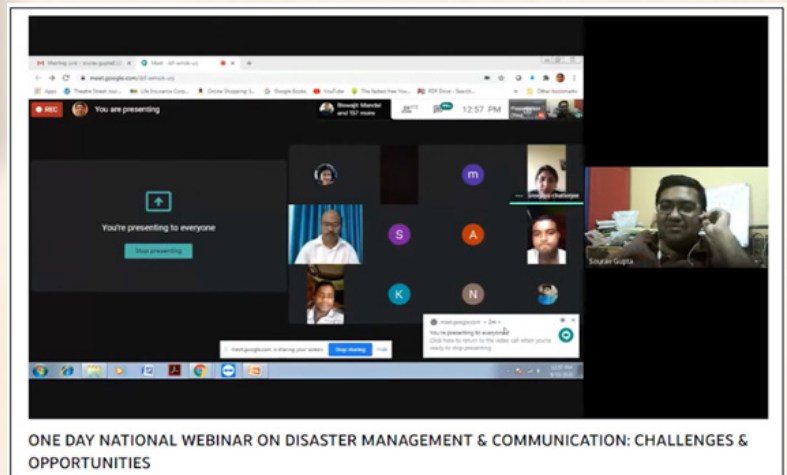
Meet - bif-wmdv-ucj

meet.google.com/bif-wmdv-ucj

Apps Theatre Street Jour... Life Insurance Corp... Online Shopping S... Google Books YouTube The fastest free You... PDF Drive - Search... Other bookmarks

REC You are presenting

Biswajit Mandal and 157 more

12:57 PM

You're presenting to everyone

Stop presenting

m

S

A

K

N

Sourav Gupta

meet.google.com is sharing your screen. Stop sharing Hide

meet.google.com

You're presenting to everyone

Click here to return to the video call when you're ready to stop presenting

ONE DAY NATIONAL WEBINAR ON DISASTER MANAGEMENT & COMMUNICATION: CHALLENGES & OPPORTUNITIES